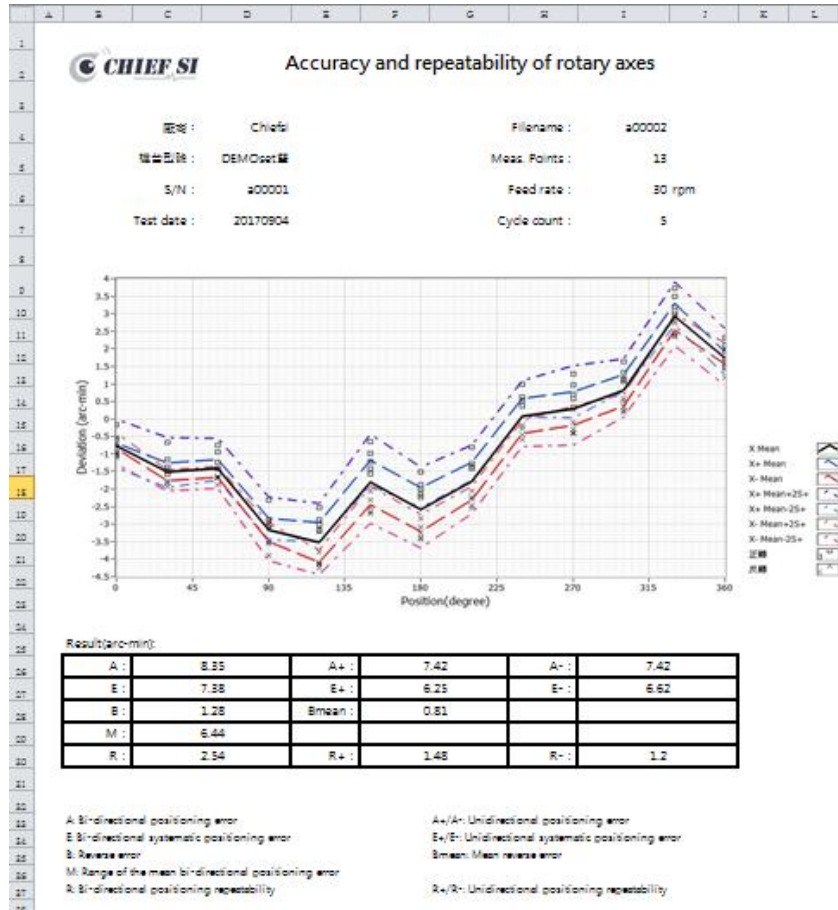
| A | B | C | D | E | F | G | H | I | J | K | L |
|---|---|---|---|---|---|---|---|---|---|---|---|

CHIEF SI

Accuracy and repeatability of rotary axes

廠牌： Chiefsi
機台型號： DEMOset擬
S/N： a00001
Test date： 20170904

Filename： a00002
Meas. Points： 13
Feed rate： 30 rpm
Cycle count： 5

4
3.5
3
2.5
2
1.5
1
0.5
0
-0.5
-1
-1.5
-2
-2.5
-3
-3.5
-4
-4.5

Deviation (arc-min)

0 45 90 135 180 225 270 315 360

Position(degree)

X Mean
X+ Mean
X- Mean
X+ Mean+2S+
X+ Mean-2S+
X- Mean+2S+
X- Mean-2S+
正轉
反轉

Result(arc-min):

| A： | 8.35 | A+： | 7.42 | A-： | 7.42 |
|---|---|---|---|---|---|
| E： | 7.38 | E+： | 6.25 | E-： | 6.62 |
| B： | 1.28 | Bmean： | 0.81 | | |
| M： | 6.44 | | | | |
| R： | 2.54 | R+： | 1.48 | R-： | 1.2 |

A: Bi-directional positioning error
E: Bi-directional systematic positioning error
B: Reverse error
M: Range of the mean bi-directional positioning error
R: Bi-directional positioning repeatability

A+/A-: Unidirectional positioning error
E+/E-: Unidirectional systematic positioning error
Bmean: Mean reverse error
R+/R-: Unidirectional positioning repeatability